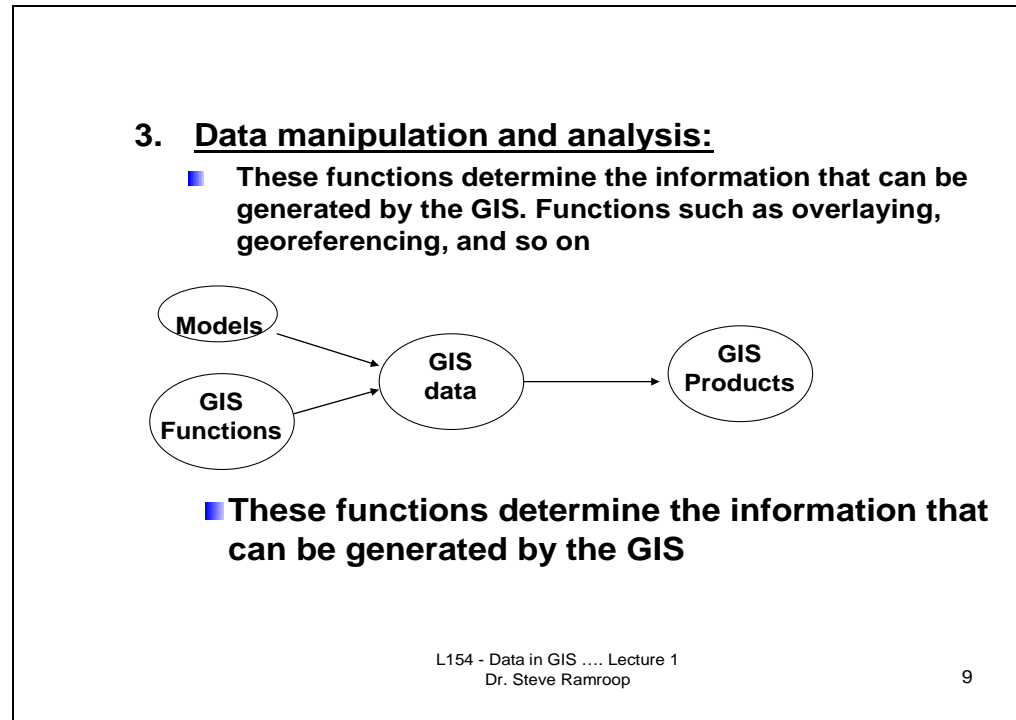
3. Data manipulation and analysis:

These functions determine the information that can be generated by the GIS. Functions such as overlaying, georeferencing, and so on

Models

GIS Functions

GIS data

GIS Products

These functions determine the information that can be generated by the GIS

L154 - Data in GIS …. Lecture 1
Dr. Steve Ramroop

9